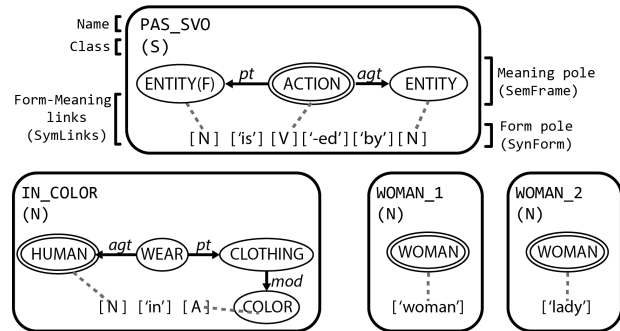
Name
Class
Form-Meaning links (SymLinks)

PAS_SVO
(S)

ENTITY(F)
pt
ACTION
agt
ENTITY

[N] ['is'] [V] ['-ed'] ['by'] [N]

Meaning pole (SemFrame)
Form pole (SynForm)

IN_COLOR
(N)

HUMAN
agt
WEAR
pt
CLOTHING
mod
COLOR

[N] ['in'] [A]

WOMAN_1
(N)
WOMAN
['woman']

WOMAN_2
(N)
WOMAN
['lady']